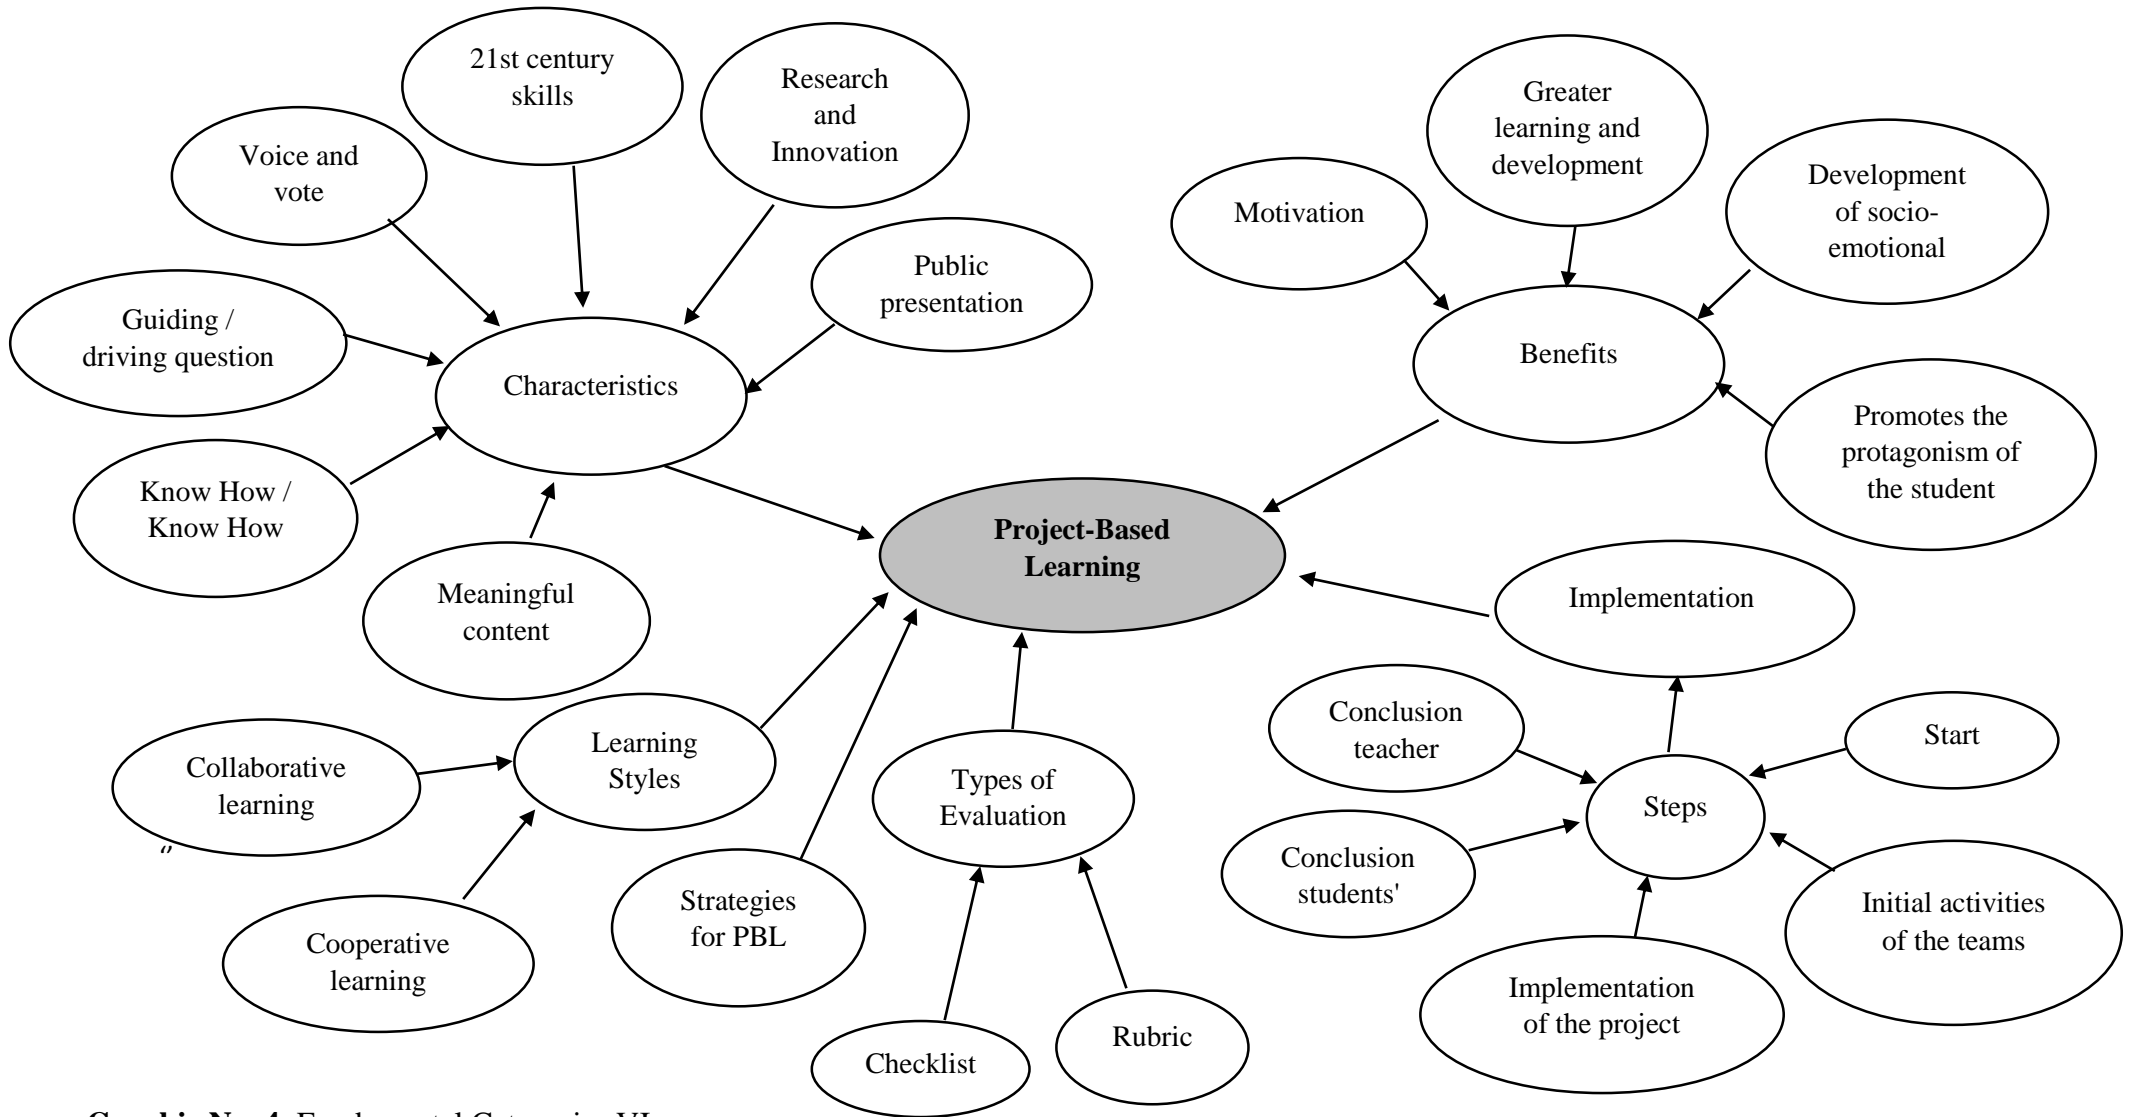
21st century skills

Research and Innovation

Voice and vote

Greater learning and development

Development of socio-emotional

Motivation

Public presentation

Guiding / driving question

Benefits

Characteristics

Promotes the protagonism of the student

Know How / Know How

Project-Based Learning

Meaningful content

Implementation

Conclusion teacher

Start

Collaborative learning

Learning Styles

Types of Evaluation

Steps

"

Conclusion students'

Initial activities of the teams

Strategies for PBL

Cooperative learning

Implementation of the project

Rubric

Checklist

Graphic No. 4. Fundamental Categories VI